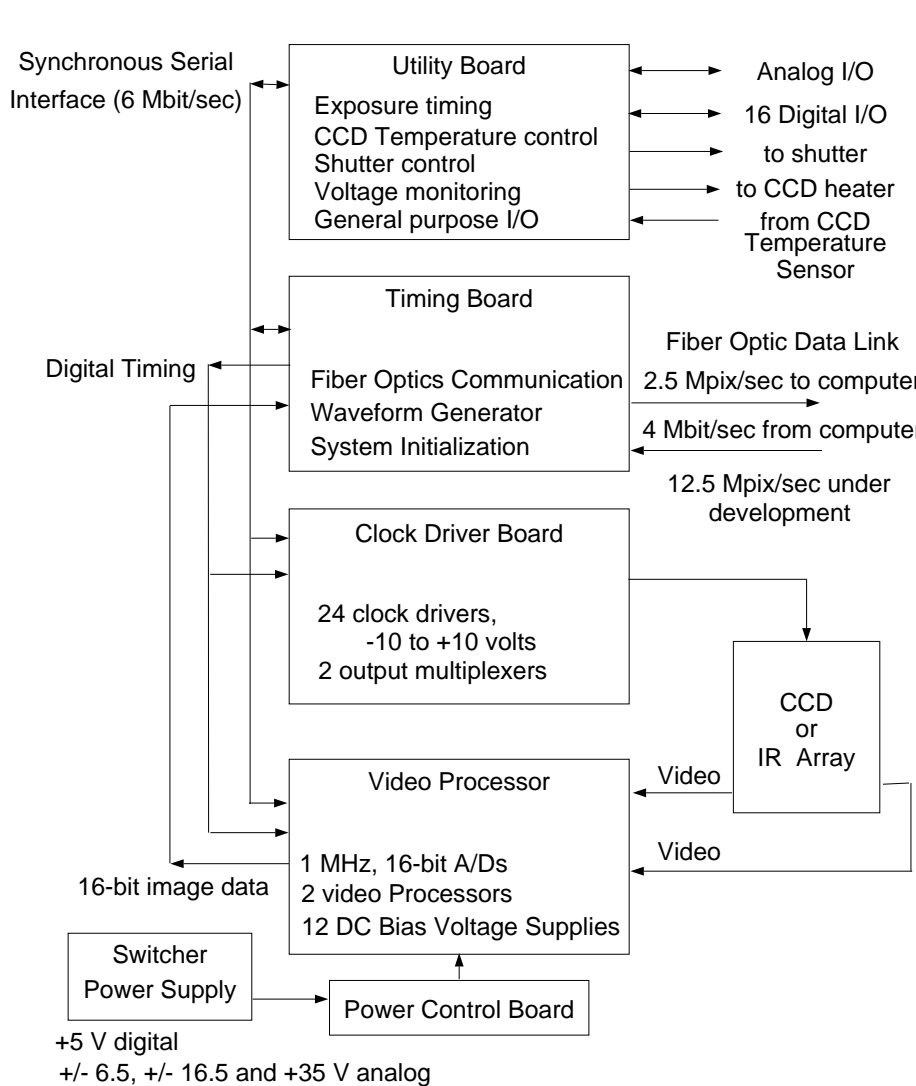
Synchronous Serial Interface (6 Mbit/sec)

Utility Board
Exposure timing
CCD Temperature control
Shutter control
Voltage monitoring
General purpose I/O

Analog I/O
16 Digital I/O
to shutter
to CCD heater
from CCD Temperature Sensor

Timing Board
Fiber Optics Communication
Waveform Generator
System Initialization

Digital Timing

Fiber Optic Data Link
2.5 Mpix/sec to computer
4 Mbit/sec from computer
12.5 Mpix/sec under development

Clock Driver Board
24 clock drivers,
-10 to +10 volts
2 output multiplexers

CCD
or
IR Array

Video
Video

Video Processor
1 MHz, 16-bit A/Ds
2 video Processors
12 DC Bias Voltage Supplies

16-bit image data

Switcher Power Supply

Power Control Board

+5 V digital
+/- 6.5, +/- 16.5 and +35 V analog